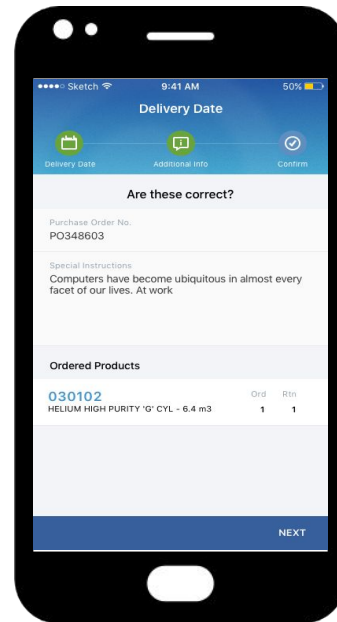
●●●●○ Sketch 9:41 AM 50%

Delivery Date

Delivery Date Additional Info Confirm

Are these correct?

Purchase Order No.
PO348603

Special Instructions
Computers have become ubiquitous in almost every facet of our lives. At work

Ordered Products

030102
HELIUM HIGH PURITY 'G' CYL - 6.4 m3

| Ord | Rtn |
|---|---|
| 1 | 1 |

NEXT